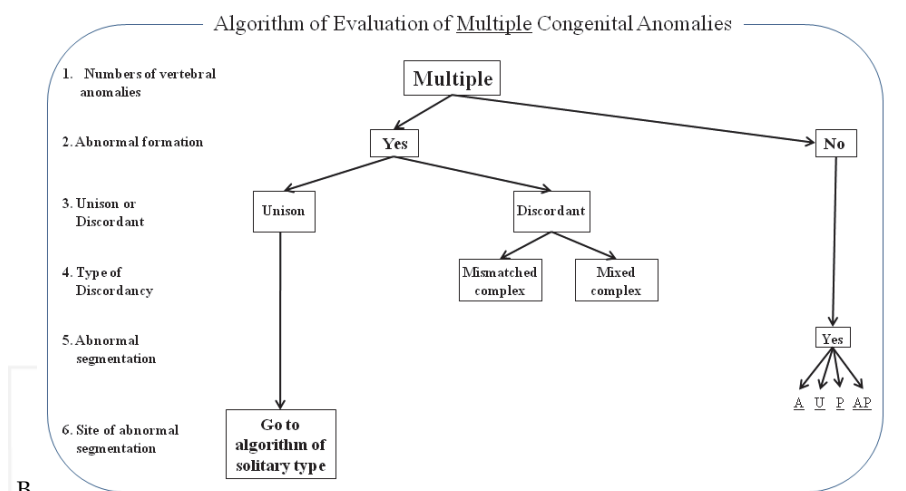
Algorithm of Evaluation of Multiple Congenital Anomalies

1. Numbers of vertebral anomalies

2. Abnormal formation

3. Unison or Discordant

4. Type of Discordancy

5. Abnormal segmentation

6. Site of abnormal segmentation

Multiple

Yes

No

Unison

Discordant

Mismatched complex

Mixed complex

Yes

A U P AP

Go to algorithm of solitary type

B